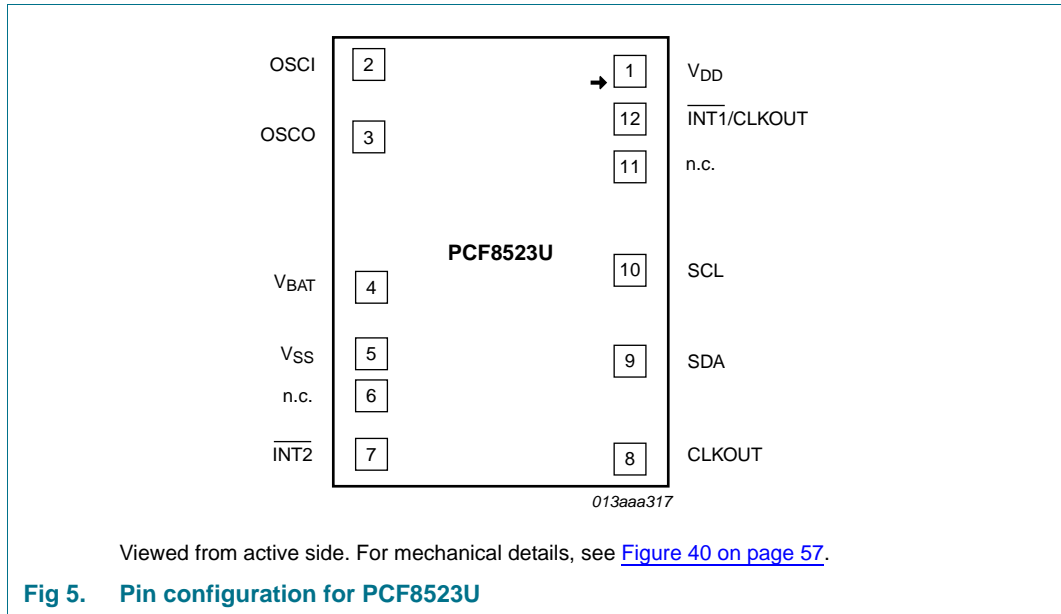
OSCI 2

1 $V_{DD}$

12 $\overline{INT1}$/CLKOUT

OSCO 3

11 n.c.

PCF8523U

$V_{BAT}$ 4

10 SCL

$V_{SS}$ 5

9 SDA

n.c. 6

$\overline{INT2}$ 7

8 CLKOUT

013aaa317

Viewed from active side. For mechanical details, see Figure 40 on page 57.

Fig 5. Pin configuration for PCF8523U